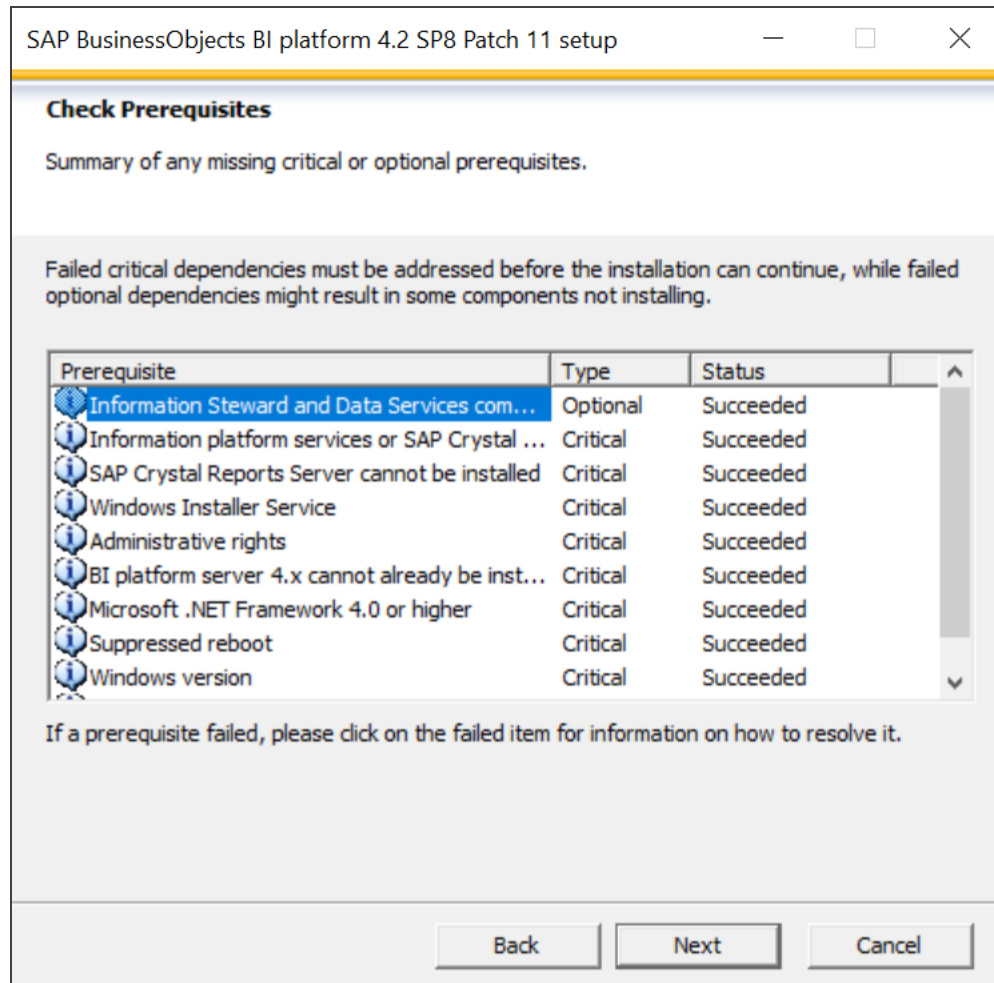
SAP BusinessObjects BI platform 4.2 SP8 Patch 11 setup

Check Prerequisites

Summary of any missing critical or optional prerequisites.

Failed critical dependencies must be addressed before the installation can continue, while failed optional dependencies might result in some components not installing.

| Prerequisite | Type | Status |
|---|---|---|
| Information Steward and Data Services com... | Optional | Succeeded |
| Information platform services or SAP Crystal ... | Critical | Succeeded |
| SAP Crystal Reports Server cannot be installed | Critical | Succeeded |
| Windows Installer Service | Critical | Succeeded |
| Administrative rights | Critical | Succeeded |
| BI platform server 4.x cannot already be inst... | Critical | Succeeded |
| Microsoft .NET Framework 4.0 or higher | Critical | Succeeded |
| Suppressed reboot | Critical | Succeeded |
| Windows version | Critical | Succeeded |

If a prerequisite failed, please click on the failed item for information on how to resolve it.

Back Next Cancel